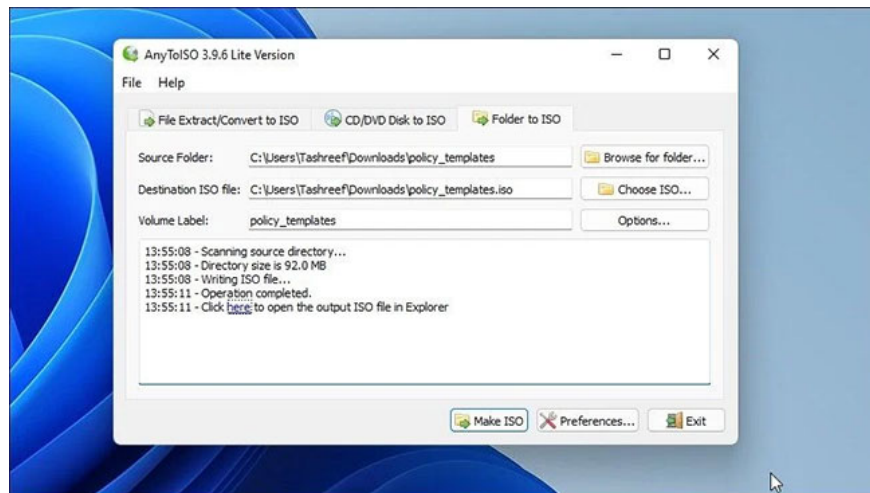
AnyToISO 3.9.6 Lite Version

File Help

File Extract/Convert to ISO | CD/DVD Disk to ISO | Folder to ISO

Source Folder: C:\Users\Tashreef\Downloads\policy_templates
Browse for folder...

Destination ISO file: C:\Users\Tashreef\Downloads\policy_templates.iso
Choose ISO...

Volume Label: policy_templates
Options...

13:55:08 - Scanning source directory...
13:55:08 - Directory size is 92.0 MB
13:55:08 - Writing ISO file...
13:55:11 - Operation completed.
13:55:11 - Click here to open the output ISO file in Explorer

Make ISO | Preferences... | Exit